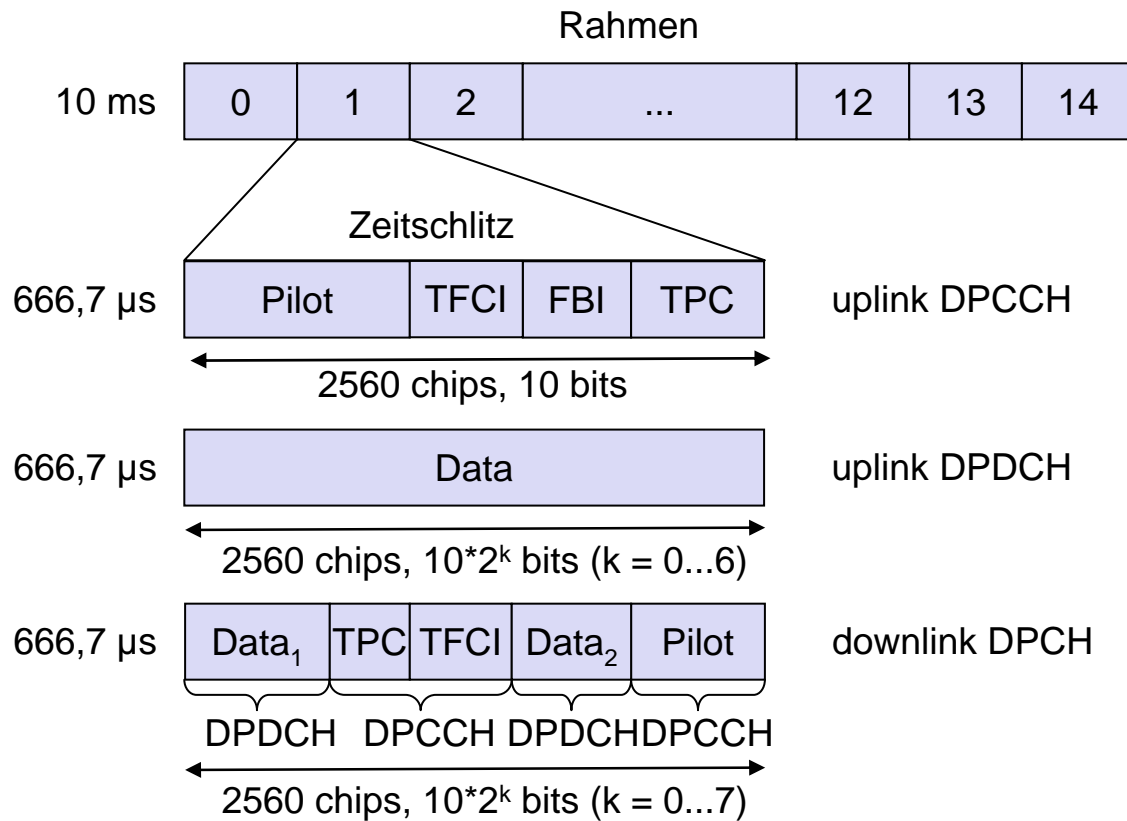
Rahmen

10 ms

| 0 | 1 | 2 | ... | 12 | 13 | 14 |
|---|---|---|---|---|---|---|

Zeitschlitz

666,7 µs

| Pilot | TFCI | FBI | TPC |
|---|---|---|---|

uplink DPCCH

2560 chips, 10 bits

666,7 µs

Data

uplink DPDCH

2560 chips, $10*2^k$ bits (k = 0...6)

666,7 µs

| $Data_1$ | TPC | TFCI | $Data_2$ | Pilot |
|---|---|---|---|---|

downlink DPCH

DPDCH DPCCH DPDCH DPCCH

2560 chips, $10*2^k$ bits (k = 0...7)